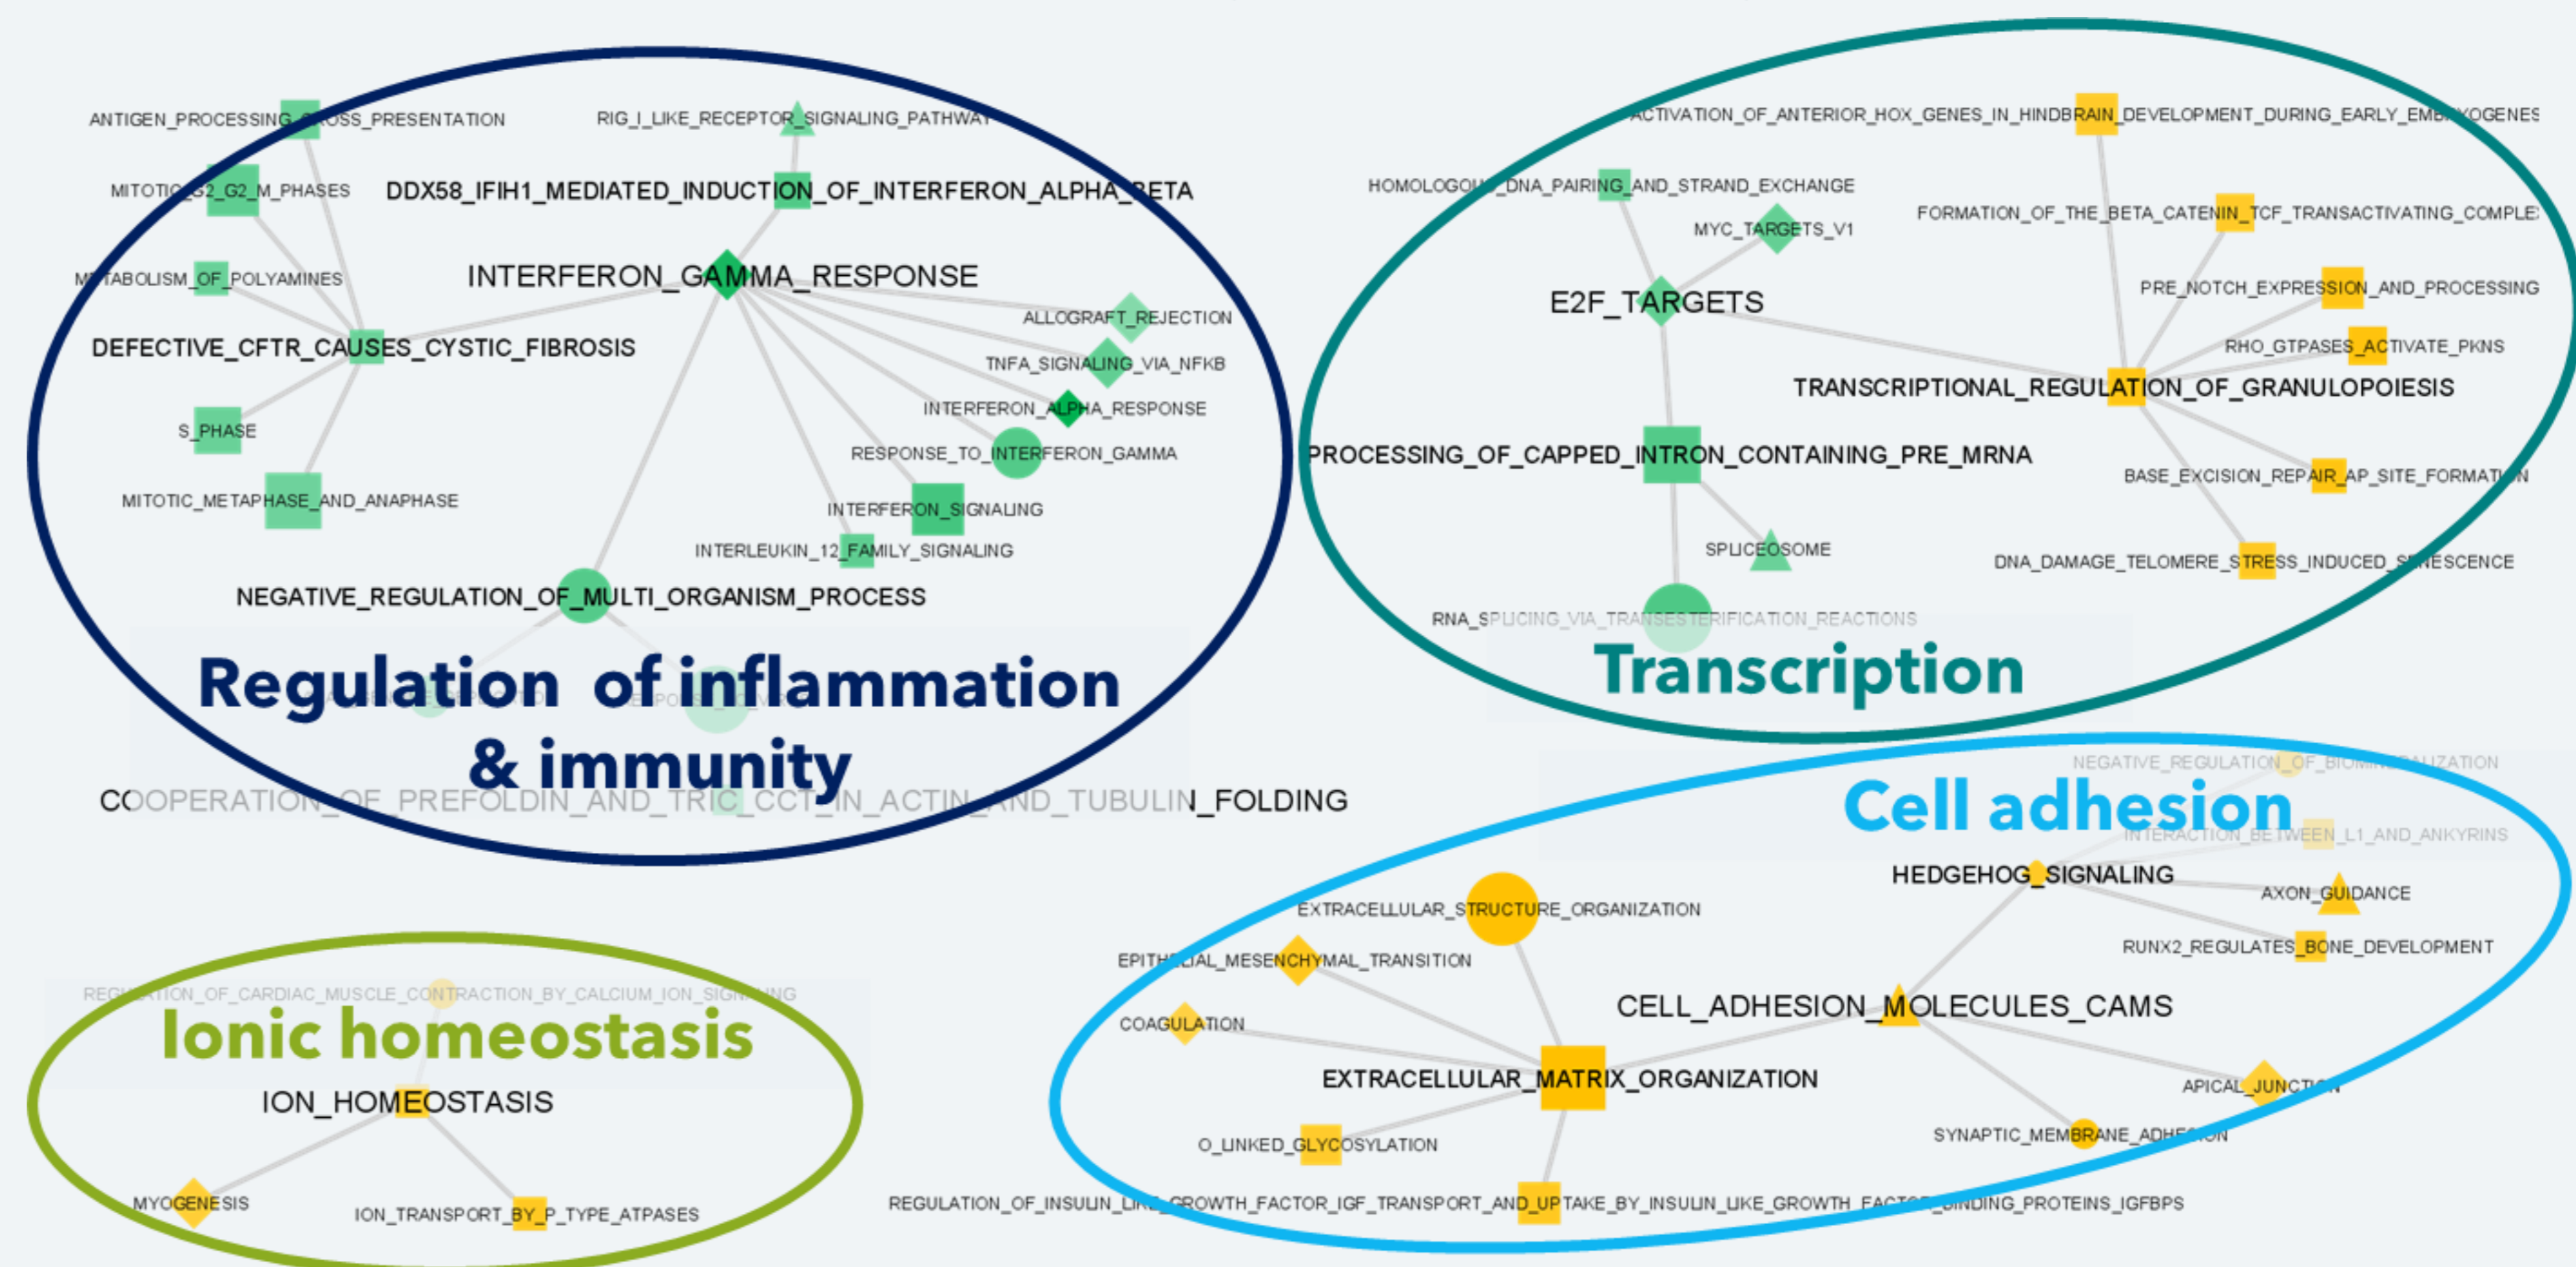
ANTIGEN_PROCESSING_CROSS_PRESENTATION
RIG_I_LIKE_RECEPTOR_SIGNALING_PATHWAY
MITOTIC_G2_G2_M_PHASES
DDX58_IFIH1_MEDIATED_INDUCTION_OF_INTERFERON_ALPHA_BETA
METABOLISM_OF_POLYAMINES
INTERFERON_GAMMA_RESPONSE
ALLOGRAFT_REJECTION
DEFECTIVE_CFTR_CAUSES_CYSTIC_FIBROSIS
TNFA_SIGNALING_VIA_NFKB
INTERFERON_ALPHA_RESPONSE
S_PHASE
RESPONSE_TO_INTERFERON_GAMMA
MITOTIC_METAPHASE_AND_ANAPHASE
INTERFERON_SIGNALING
INTERLEUKIN_12_FAMILY_SIGNALING
NEGATIVE_REGULATION_OF_MULTI_ORGANISM_PROCESS
Regulation of inflammation & immunity
COOPERATION_OF_PREFOLDIN_AND_TRIC_CCT_IN_ACTIN_AND_TUBULIN_FOLDING

ACTIVATION_OF_ANTERIOR_HOX_GENES_IN_HINDBRAIN_DEVELOPMENT_DURING_EARLY_EMBRYOGENES
HOMOLOGOUS_DNA_PAIRING_AND_STRAND_EXCHANGE
FORMATION_OF_THE_BETA_CATENIN_TCF_TRANSACTIVATING_COMPLE
MYC_TARGETS_V1
E2F_TARGETS
PRE_NOTCH_EXPRESSION_AND_PROCESSING
RHO_GTPASES_ACTIVATE_PKNS
TRANSCRIPTIONAL_REGULATION_OF_GRANULOPOIESIS
PROCESSING_OF_CAPPED_INTRON_CONTAINING_PRE_MRNA
BASE_EXCISION_REPAIR_AP_SITE_FORMATION
SPLICEOSOME
DNA_DAMAGE_TELOMERE_STRESS_INDUCED_SENESCENCE
RNA_SPLICING_VIA_TRANSESTERIFICATION_REACTIONS
Transcription

NEGATIVE_REGULATION_OF_BIOMINERALIZATION
Cell adhesion
INTERACTION_BETWEEN_L1_AND_ANKYRINS
HEDGEHOG_SIGNALING
AXON_GUIDANCE
EXTRACELLULAR_STRUCTURE_ORGANIZATION
RUNX2_REGULATES_BONE_DEVELOPMENT
EPITHELIAL_MESENCHYMAL_TRANSITION
CELL_ADHESION_MOLECULES_CAMS
COAGULATION
EXTRACELLULAR_MATRIX_ORGANIZATION
APICAL_JUNCTION
SYNAPTIC_MEMBRANE_ADHESION
O_LINKED_GLYCOSYLATION
REGULATION_OF_INSULIN_LIKE_GROWTH_FACTOR_IGF_TRANSPORT_AND_UPTAKE_BY_INSULIN_LIKE_GROWTH_FACTOR_BINDING_PROTEINS_IGFBPS

REGULATION_OF_CARDIAC_MUSCLE_CONTRACTION_BY_CALCIUM_ION_SIGNALING
Ionic homeostasis
ION_HOMEOSTASIS
MYOGENESIS
ION_TRANSPORT_BY_P_TYPE_ATPASES